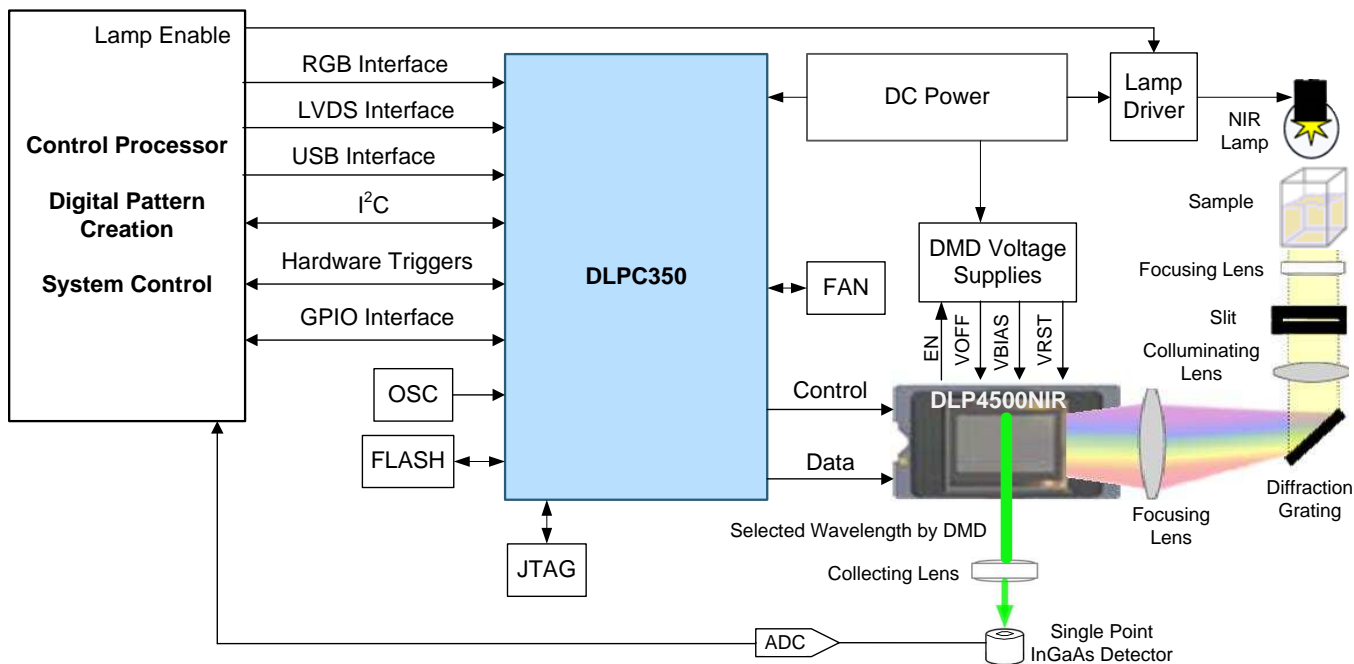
Lamp Enable

Control Processor

Digital Pattern Creation

System Control

RGB Interface

LVDS Interface

USB Interface

I$^2$C

Hardware Triggers

GPIO Interface

OSC

FLASH

DLPC350

JTAG

DC Power

Lamp Driver

NIR Lamp

Sample

Focusing Lens

Slit

Colluminating Lens

FAN

DMD Voltage Supplies

EN

VOFF

VBIAS

VRST

Control

Data

DLP4500NIR

Focusing Lens

Diffraction Grating

Selected Wavelength by DMD

Collecting Lens

ADC

Single Point InGaAs Detector